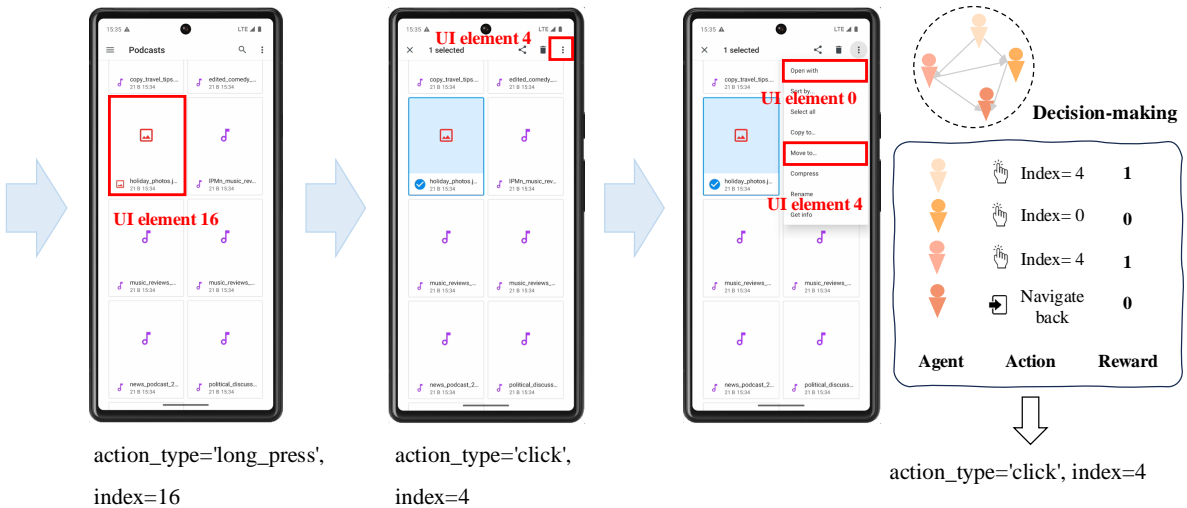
15:35 LTE

Podcasts

copy_travel_tips_... 21 B 15:34

edited_comedy_... 21 B 15:34

holiday_photos.j... 21 B 15:34

IPMn_music_rev... 21 B 15:34

UI element 16

music_reviews_... 21 B 15:34

music_reviews_... 21 B 15:34

news_podcast_2... 21 B 15:34

political_discuss... 21 B 15:34

action_type='long_press', index=16

15:35 LTE

1 selected

UI element 4

copy_travel_tips_... 21 B 15:34

edited_comedy_... 21 B 15:34

holiday_photos.j... 21 B 15:34

IPMn_music_rev... 21 B 15:34

music_reviews_... 21 B 15:34

music_reviews_... 21 B 15:34

news_podcast_2... 21 B 15:34

political_discuss... 21 B 15:34

action_type='click', index=4

15:35 LTE

1 selected

Open with

Sort by...

UI element 0

Select all

Copy to...

Move to...

Compress

Rename

UI element 4

Get info

copy_travel_tips_... 21 B 15:34

holiday_photos.j... 21 B 15:34

music_reviews_... 21 B 15:34

music_reviews_... 21 B 15:34

news_podcast_2... 21 B 15:34

political_discuss... 21 B 15:34

Decision-making

| Agent | Action | Reward |
|---|---|---|
| | Index= 4 | 1 |
| | Index= 0 | 0 |
| | Index= 4 | 1 |
| | Navigate back | 0 |

action_type='click', index=4